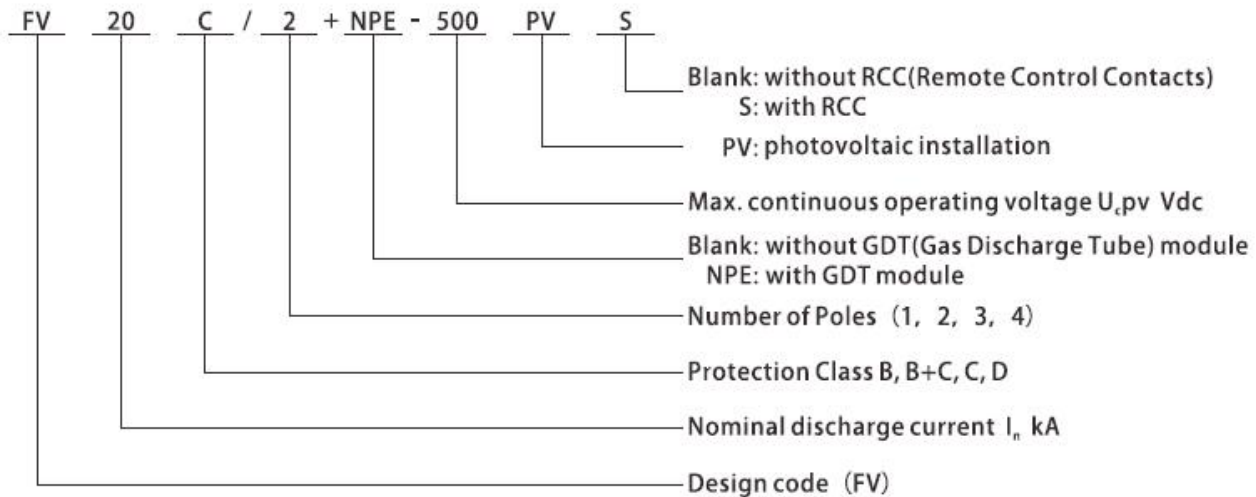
FV 20 C / 2 + NPE - 500 PV S

Blank: without RCC(Remote Control Contacts)
S: with RCC

PV: photovoltaic installation

Max. continuous operating voltage $U_c$pv Vdc

Blank: without GDT(Gas Discharge Tube) module
NPE: with GDT module

Number of Poles（1，2，3，4）

Protection Class B, B+C, C, D

Nominal discharge current $I_n$ kA

Design code（FV）